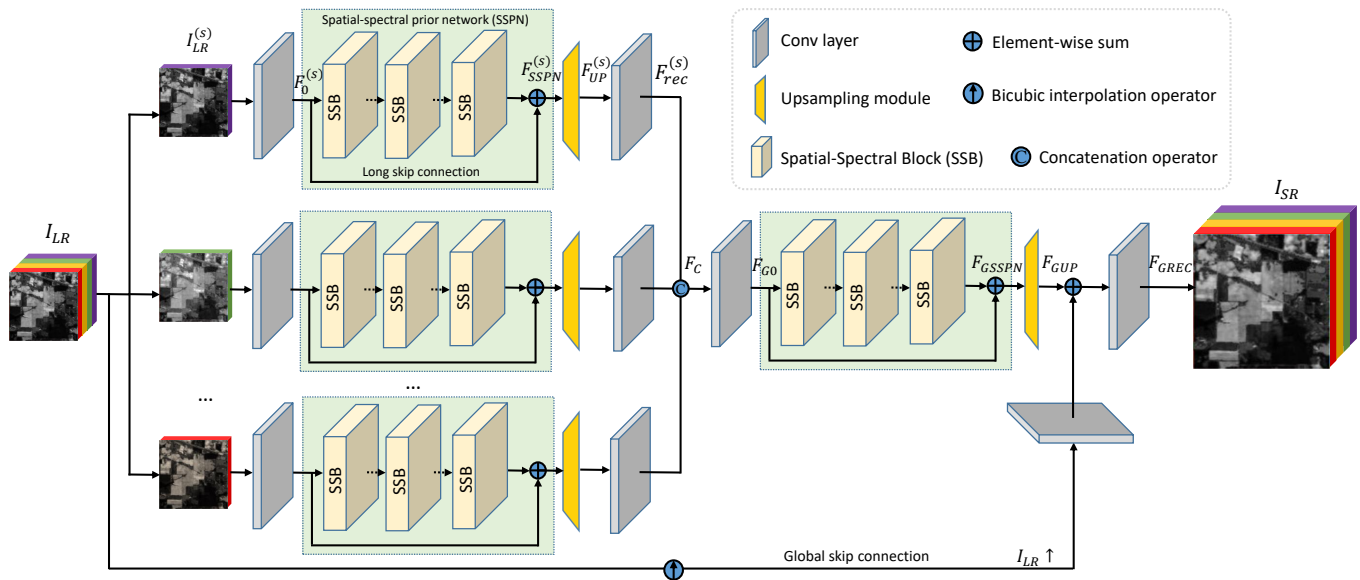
Spatial-spectral prior network (SSPN)

$I_{LR}^{(s)}$

$F_0^{(s)}$

SSB ⋯ SSB ⋯ SSB

$F_{SSPN}^{(s)}$ $F_{UP}^{(s)}$ $F_{rec}^{(s)}$

Long skip connection

Conv layer

Element-wise sum

Upsampling module

Bicubic interpolation operator

Spatial-Spectral Block (SSB)

Concatenation operator

$I_{LR}$

SSB ⋯ SSB ⋯ SSB

$F_C$

$F_{G0}$

SSB ⋯ SSB ⋯ SSB

$F_{GSSPN}$ $F_{GUP}$

$F_{GREC}$

$I_{SR}$

...

...

SSB ⋯ SSB ⋯ SSB

Global skip connection

$I_{LR}\uparrow$